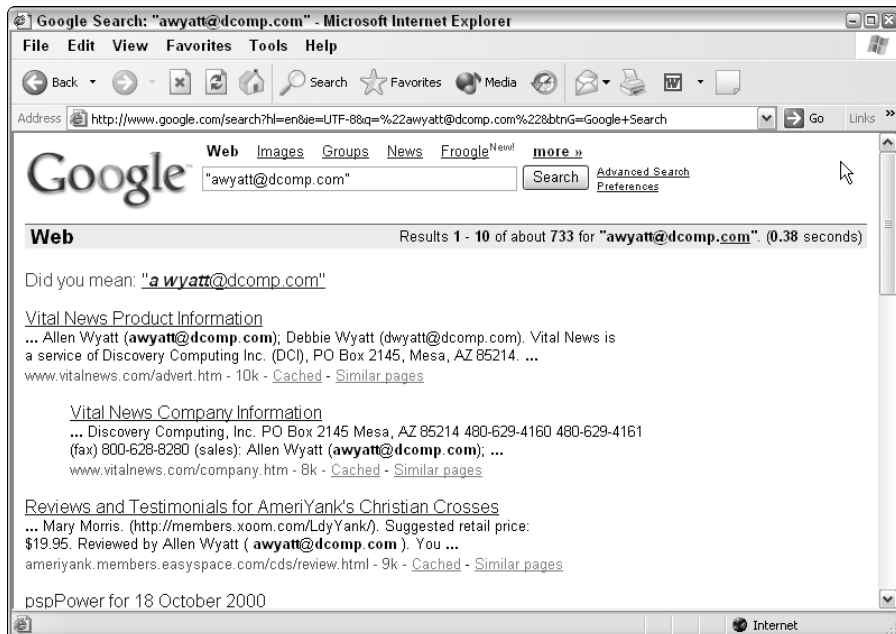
Google Search: "awyatt@dcomp.com" - Microsoft Internet Explorer

File Edit View Favorites Tools Help

Back Search Favorites Media

Address http://www.google.com/search?hl=en&ie=UTF-8&q=%22awyatt@dcomp.com%22&btnG=Google+Search Go Links »

Google

Web Images Groups News Froogle New! more »

"awyatt@dcomp.com" Search Advanced Search Preferences

Web Results 1 - 10 of about 733 for "awyatt@dcomp.com". (0.38 seconds)

Did you mean: "a wyatt@dcomp.com"

Vital News Product Information
... Allen Wyatt (awyatt@dcomp.com); Debbie Wyatt (dwyatt@dcomp.com). Vital News is a service of Discovery Computing Inc. (DCI), PO Box 2145, Mesa, AZ 85214. ...
www.vitalnews.com/advert.htm - 10k - Cached - Similar pages

Vital News Company Information
... Discovery Computing, Inc. PO Box 2145 Mesa, AZ 85214 480-629-4160 480-629-4161 (fax) 800-628-8280 (sales): Allen Wyatt (awyatt@dcomp.com); ...
www.vitalnews.com/company.htm - 8k - Cached - Similar pages

Reviews and Testimonials for AmeriYank's Christian Crosses
... Mary Morris. (http://members.xoom.com/LdyYank/). Suggested retail price: $19.95. Reviewed by Allen Wyatt ( awyatt@dcomp.com ). You ...
ameriyank.members.easyspace.com/cds/review.html - 9k - Cached - Similar pages

pspPower for 18 October 2000

Internet